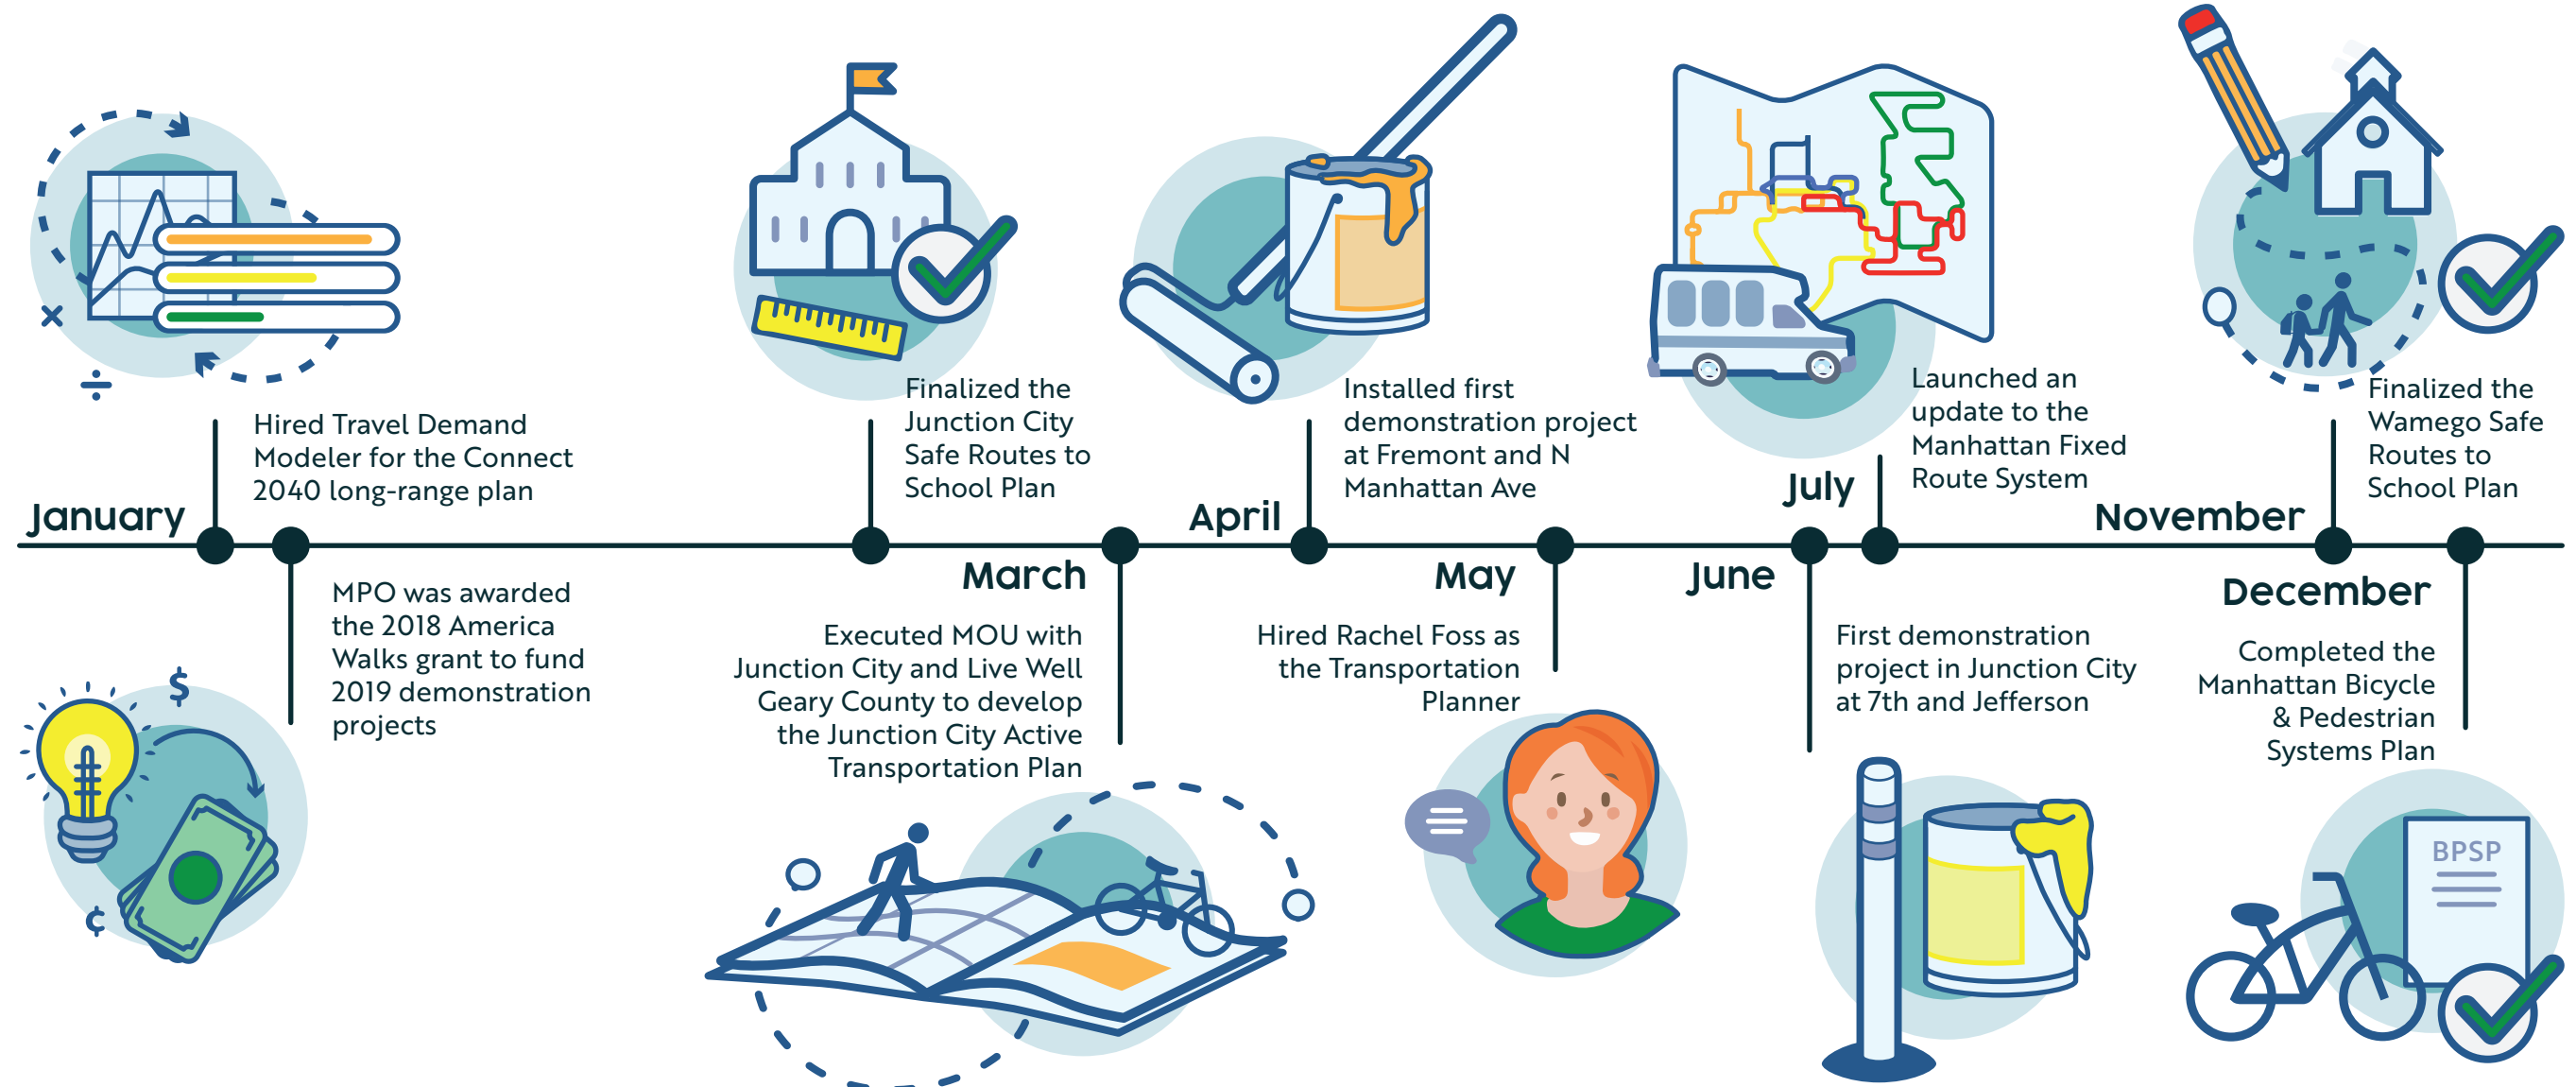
January

Hired Travel Demand Modeler for the Connect 2040 long-range plan

MPO was awarded the 2018 America Walks grant to fund 2019 demonstration projects

Finalized the Junction City Safe Routes to School Plan

March

Executed MOU with Junction City and Live Well Geary County to develop the Junction City Active Transportation Plan

April

Installed first demonstration project at Fremont and N Manhattan Ave

May

Hired Rachel Foss as the Transportation Planner

June

First demonstration project in Junction City at 7th and Jefferson

July

Launched an update to the Manhattan Fixed Route System

November

Finalized the Wamego Safe Routes to School Plan

December

Completed the Manhattan Bicycle & Pedestrian Systems Plan

BPSP